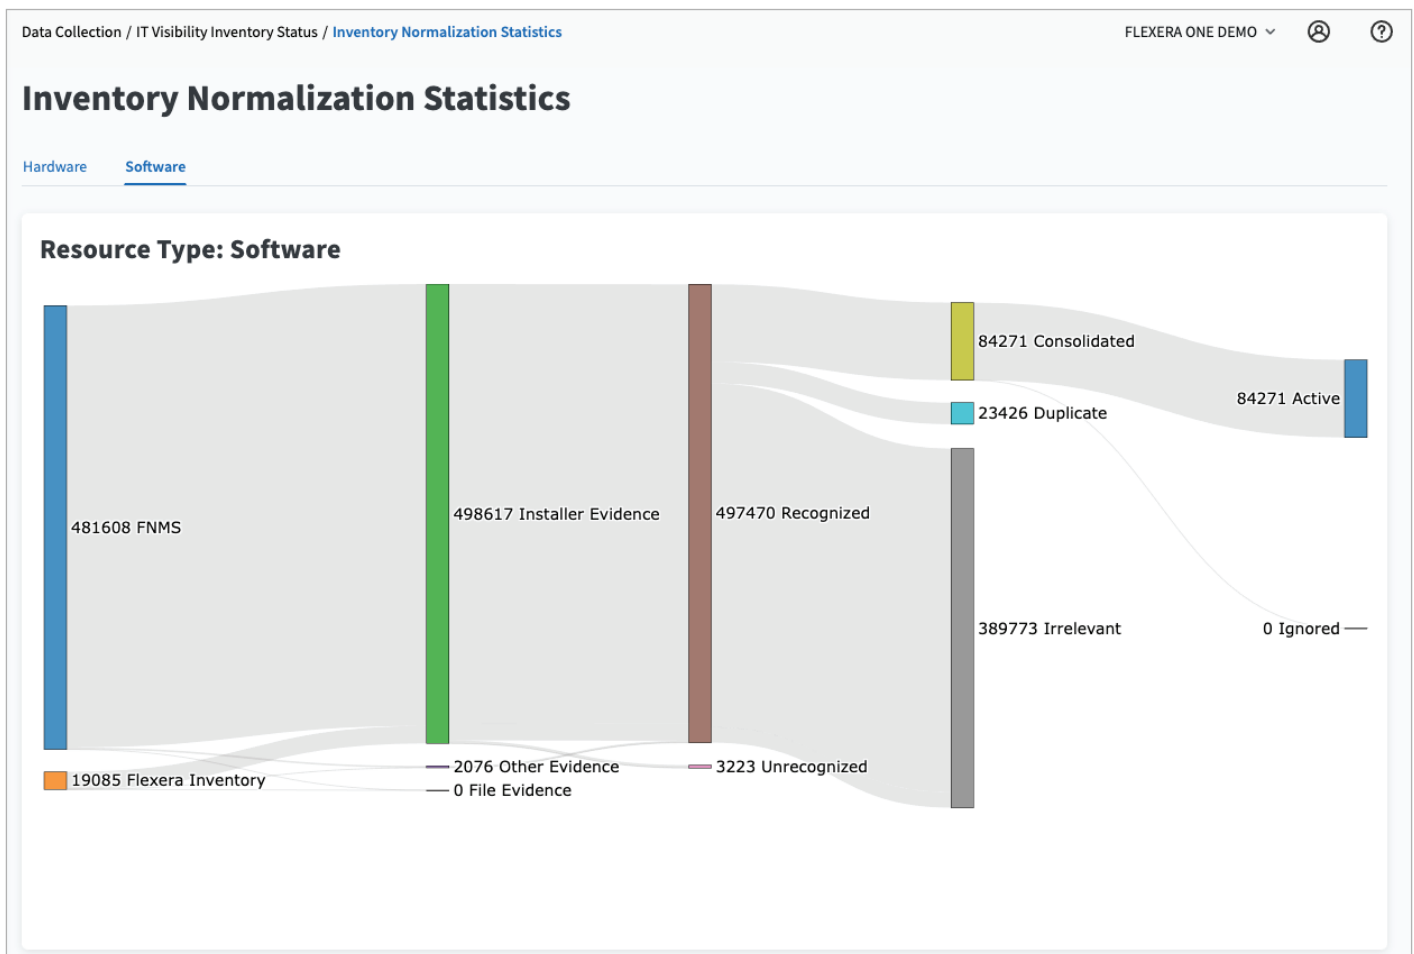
Data Collection / IT Visibility Inventory Status / Inventory Normalization Statistics

FLEXERA ONE DEMO

Inventory Normalization Statistics

Hardware Software

Resource Type: Software

481608 FNMS

19085 Flexera Inventory

498617 Installer Evidence

2076 Other Evidence

0 File Evidence

497470 Recognized

3223 Unrecognized

84271 Consolidated

23426 Duplicate

389773 Irrelevant

84271 Active

0 Ignored